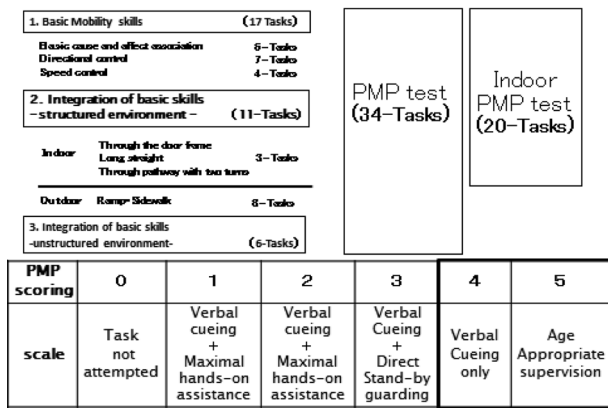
1. Basic Mobility skills (17 Tasks)

Basic cause and effect association 6-Tasks
Directional control 7-Tasks
Speed control 4-Tasks

2. Integration of basic skills
-structured environment - (11-Tasks)

Indoor
Through the door frame
Long straight 3-Tasks
Through pathway with two turns

Outdoor Ramp-Sidewalk 8-Tasks

3. Integration of basic skills
-unstructured environment- (6-Tasks)

PMP test
(34-Tasks)

Indoor
PMP test
(20-Tasks)

| PMP scoring | 0 | 1 | 2 | 3 | 4 | 5 |
|---|---|---|---|---|---|---|
| scale | Task not attempted | Verbal cueing + Maximal hands-on assistance | Verbal cueing + Maximal hands-on assistance | Verbal Cueing + Direct Stand-by guarding | Verbal Cueing only | Age Appropriate supervision |